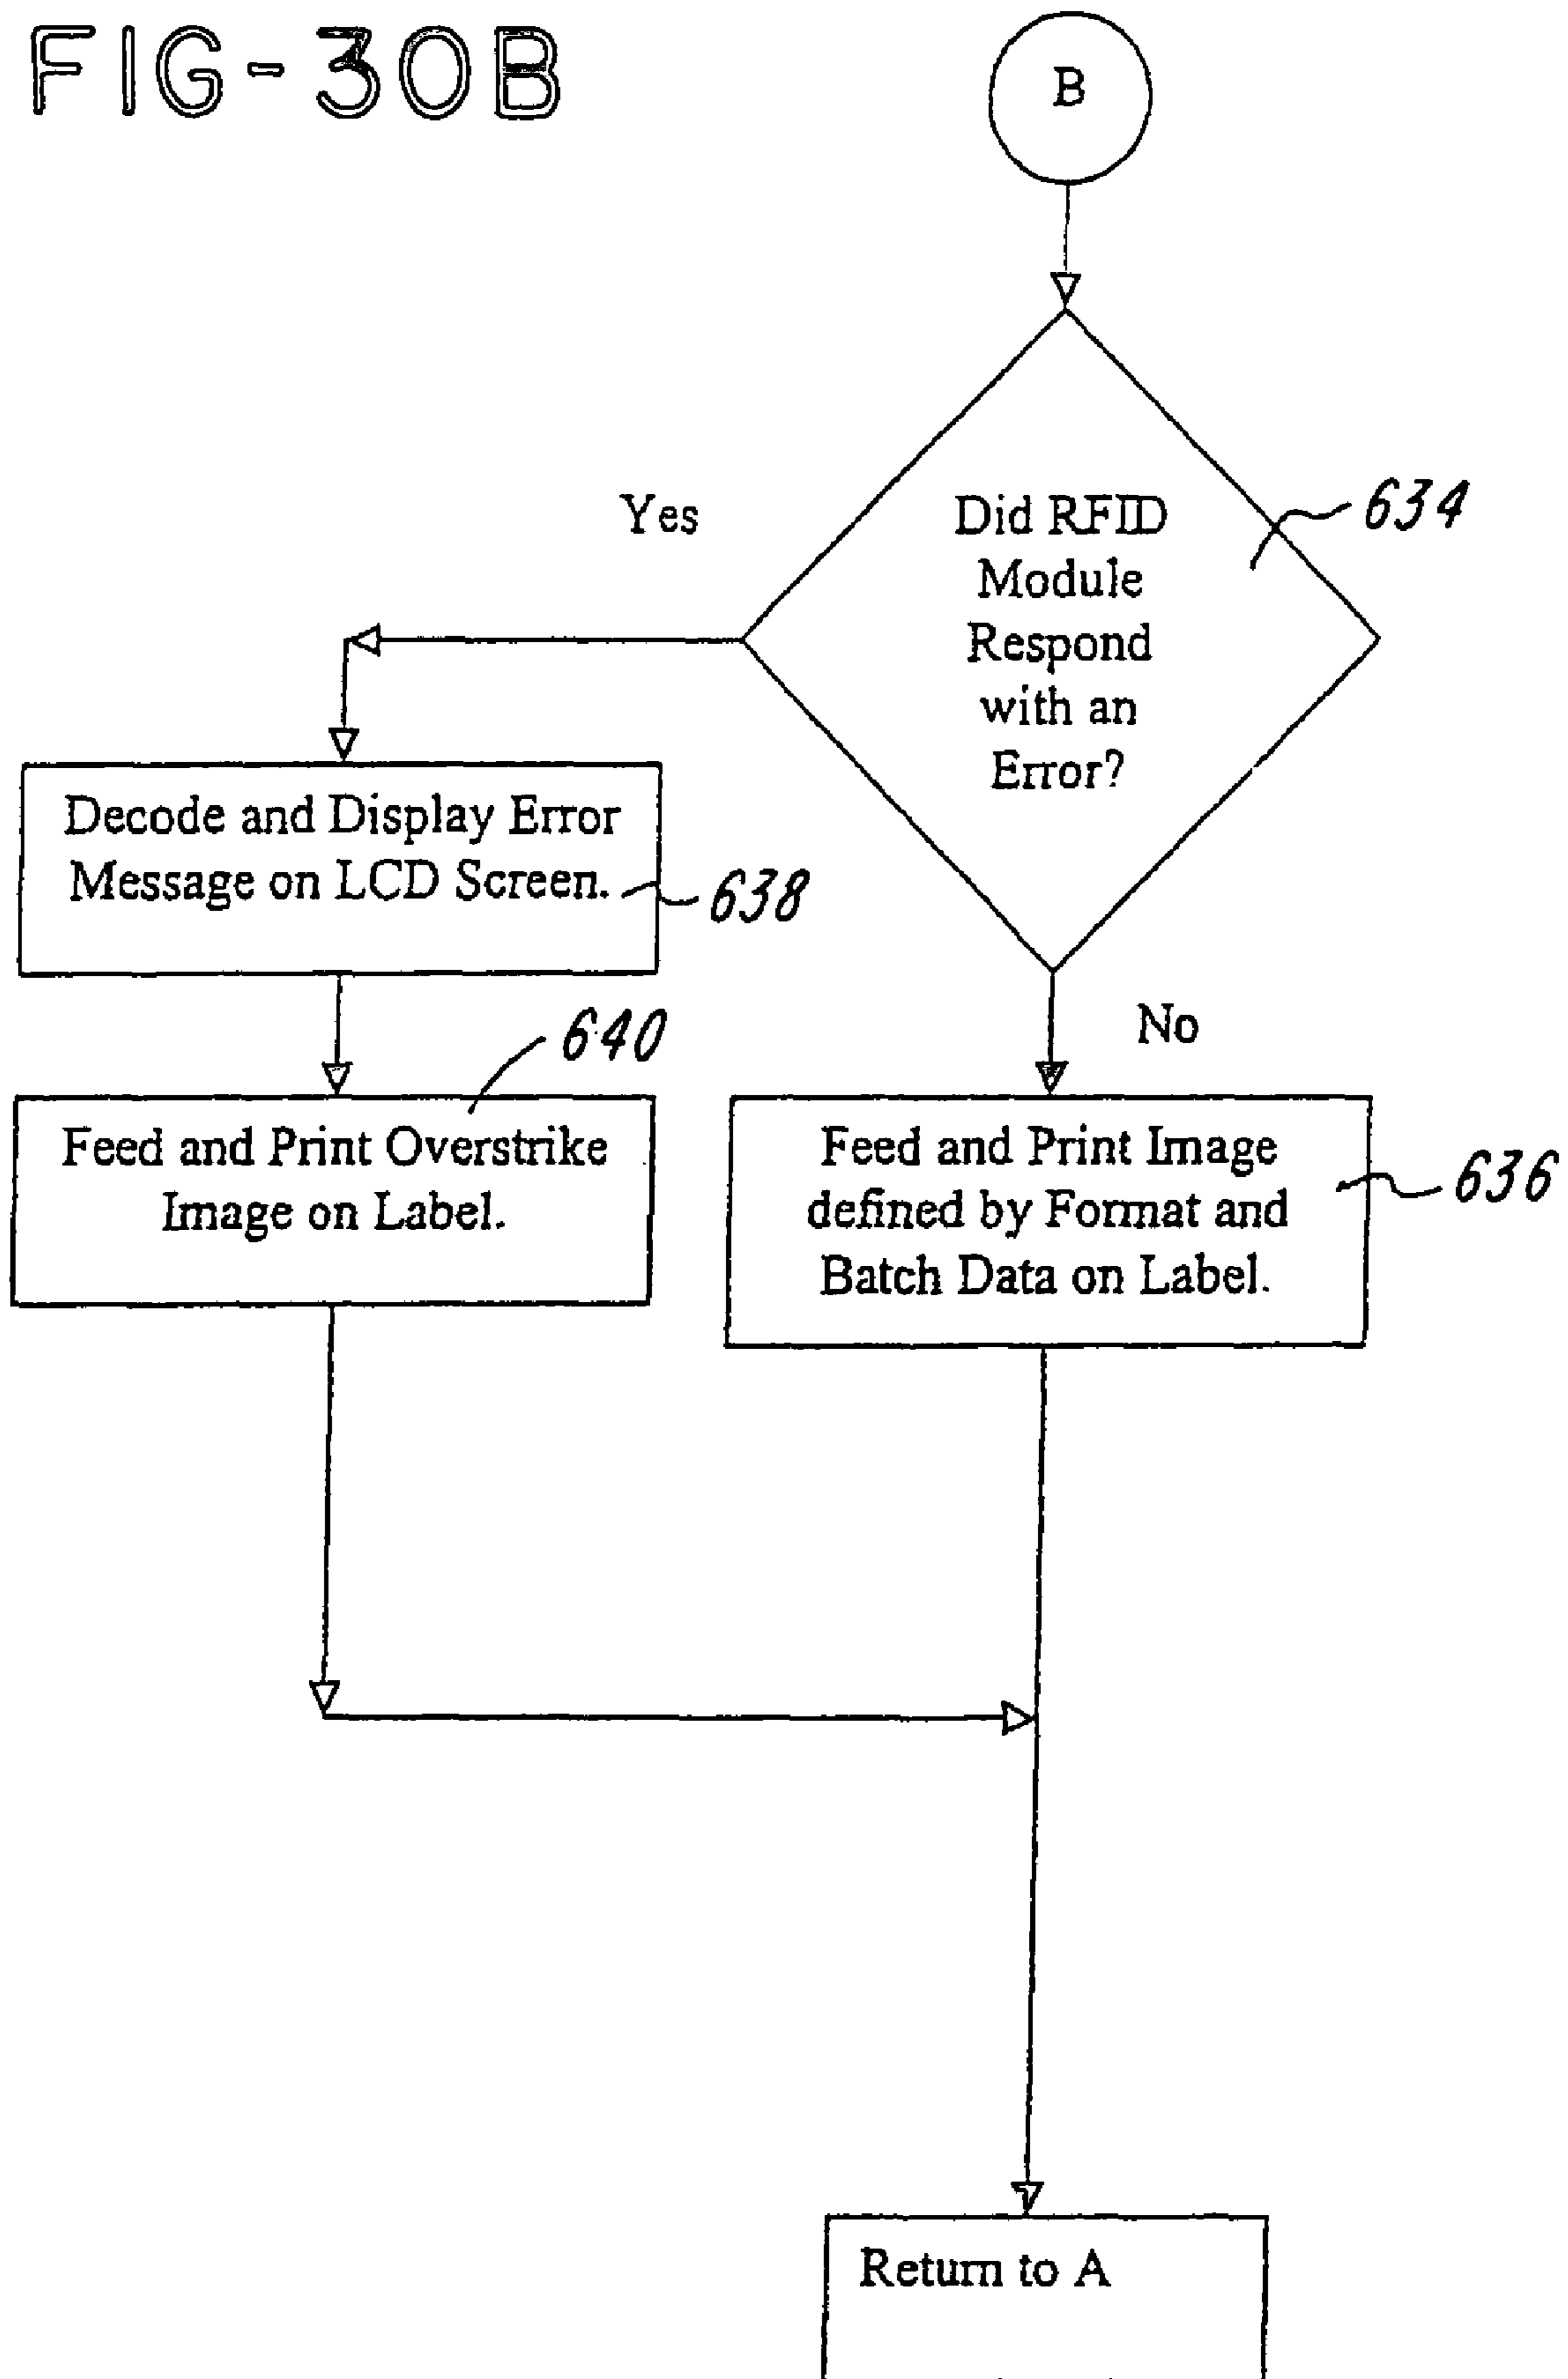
FIG-30B

B

Yes

Did RFID Module Respond with an Error?

634

Decode and Display Error Message on LCD Screen.

638

640

No

Feed and Print Overstrike Image on Label.

Feed and Print Image defined by Format and Batch Data on Label.

636

Return to A